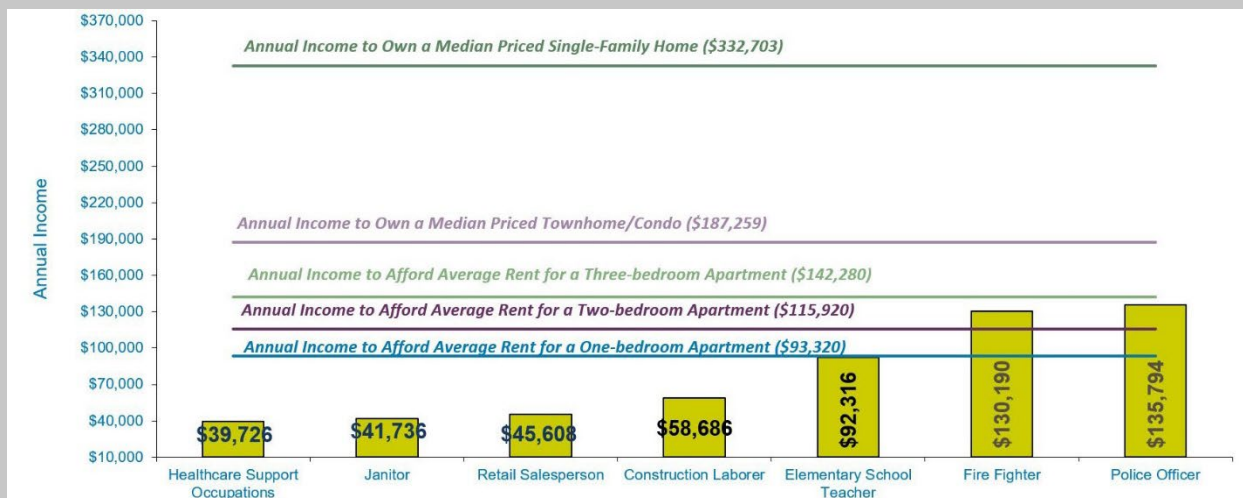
$370,000
$340,000
$310,000
$280,000
$250,000
$220,000
$190,000
$160,000
$130,000
$100,000
$70,000
$40,000
$10,000

Annual Income

Annual Income to Own a Median Priced Single-Family Home ($332,703)

Annual Income to Own a Median Priced Townhome/Condo ($187,259)

Annual Income to Afford Average Rent for a Three-bedroom Apartment ($142,280)

Annual Income to Afford Average Rent for a Two-bedroom Apartment ($115,920)

Annual Income to Afford Average Rent for a One-bedroom Apartment ($93,320)

$39,726
$41,736
$45,608
$58,686
$92,316
$130,190
$135,794

Healthcare Support Occupations
Janitor
Retail Salesperson
Construction Laborer
Elementary School Teacher
Fire Fighter
Police Officer